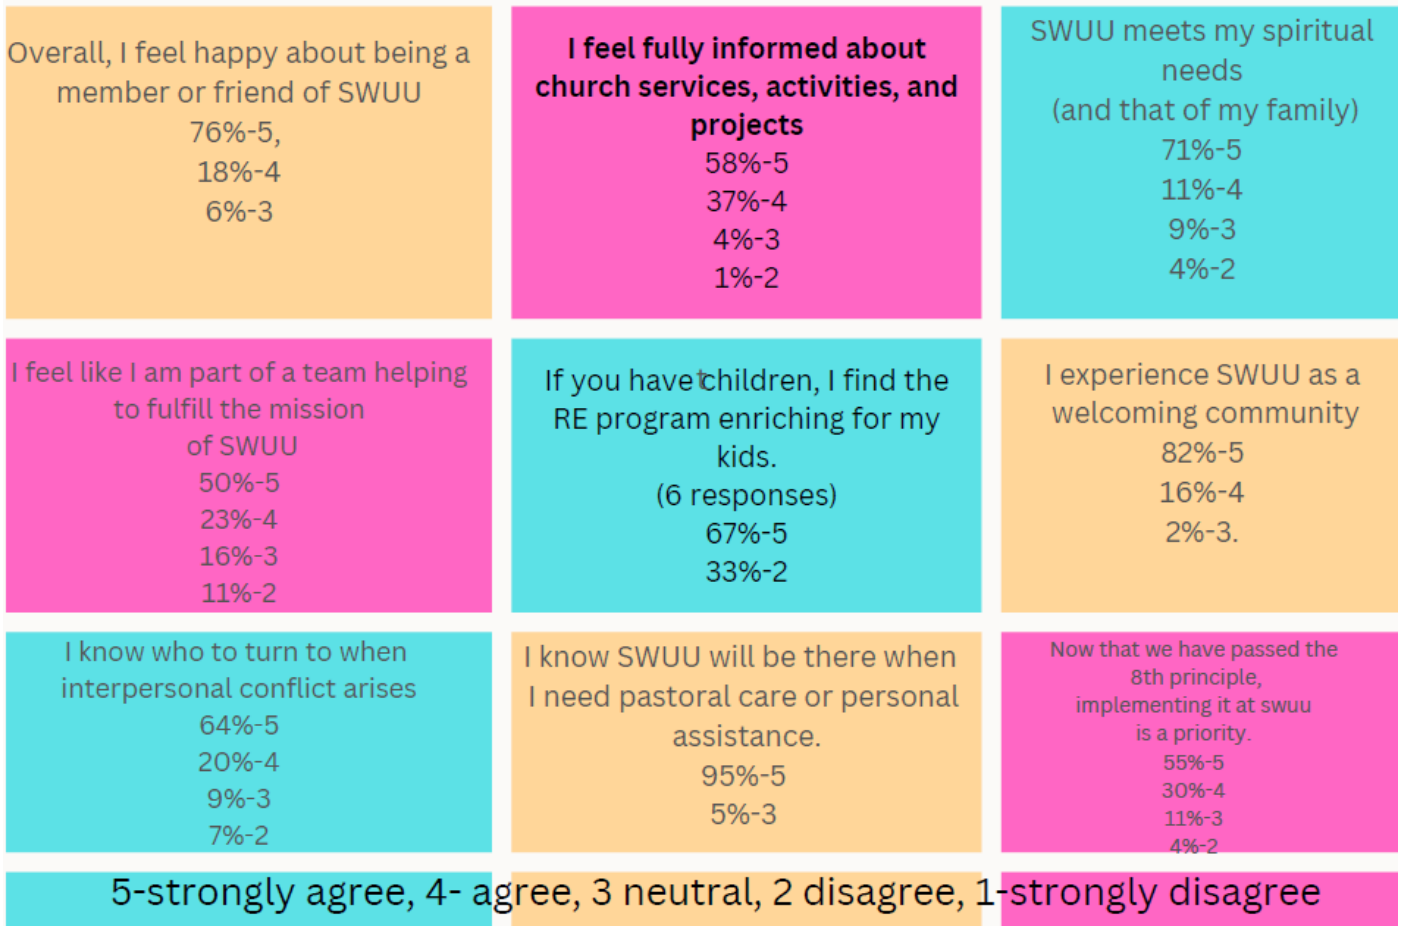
Overall, I feel happy about being a member or friend of SWUU
76%-5,
18%-4
6%-3

I feel fully informed about church services, activities, and projects
58%-5
37%-4
4%-3
1%-2

SWUU meets my spiritual needs
(and that of my family)
71%-5
11%-4
9%-3
4%-2

I feel like I am part of a team helping to fulfill the mission of SWUU
50%-5
23%-4
16%-3
11%-2

If you have children, I find the RE program enriching for my kids.
(6 responses)
67%-5
33%-2

I experience SWUU as a welcoming community
82%-5
16%-4
2%-3.

I know who to turn to when interpersonal conflict arises
64%-5
20%-4
9%-3
7%-2

I know SWUU will be there when I need pastoral care or personal assistance.
95%-5
5%-3

Now that we have passed the 8th principle, implementing it at swuu is a priority.
55%-5
30%-4
11%-3
4%-2

5-strongly agree, 4- agree, 3 neutral, 2 disagree, 1-strongly disagree